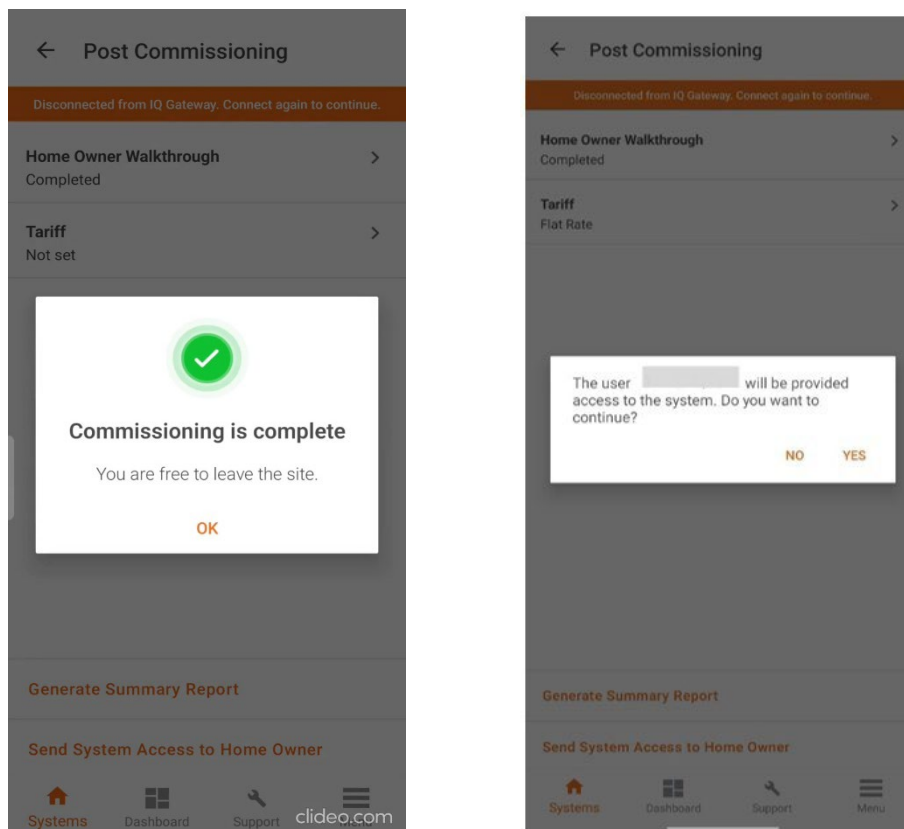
← Post Commissioning

Disconnected from IQ Gateway. Connect again to continue.

Home Owner Walkthrough
Completed

Tariff
Not set

Commissioning is complete

You are free to leave the site.

OK

Generate Summary Report

Send System Access to Home Owner

Systems Dashboard Support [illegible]

clideo.com

← Post Commissioning

Disconnected from IQ Gateway. Connect again to continue.

Home Owner Walkthrough
Completed

Tariff
Flat Rate

The user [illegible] will be provided access to the system. Do you want to continue?

NO YES

Generate Summary Report

Send System Access to Home Owner

Systems Dashboard Support Menu